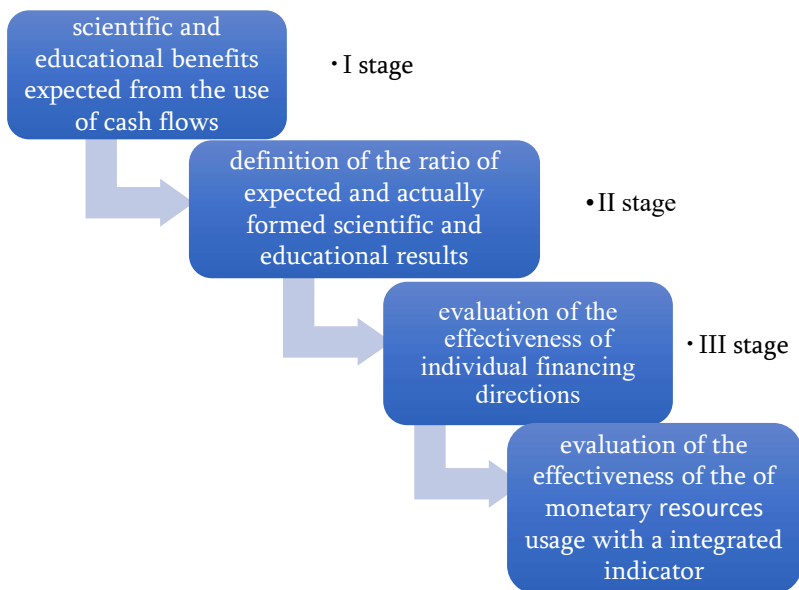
scientific and educational benefits expected from the use of cash flows

• I stage

definition of the ratio of expected and actually formed scientific and educational results

• II stage

evaluation of the effectiveness of individual financing directions

• III stage

evaluation of the effectiveness of the of monetary resources usage with a integrated indicator